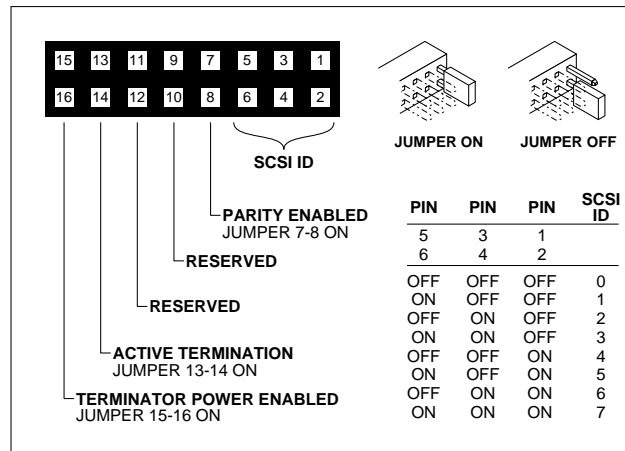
15 13 11 9 7 5 3 1
16 14 12 10 8 6 4 2

SCSI ID

JUMPER ON

JUMPER OFF

PARITY ENABLED
JUMPER 7-8 ON

RESERVED

RESERVED

ACTIVE TERMINATION
JUMPER 13-14 ON

TERMINATOR POWER ENABLED
JUMPER 15-16 ON

| PIN | PIN | PIN | SCSI ID |
|---|---|---|---|
| 5 | 3 | 1 | |
| 6 | 4 | 2 | |
| OFF | OFF | OFF | 0 |
| ON | OFF | OFF | 1 |
| OFF | ON | OFF | 2 |
| ON | ON | OFF | 3 |
| OFF | OFF | ON | 4 |
| ON | OFF | ON | 5 |
| OFF | ON | ON | 6 |
| ON | ON | ON | 7 |